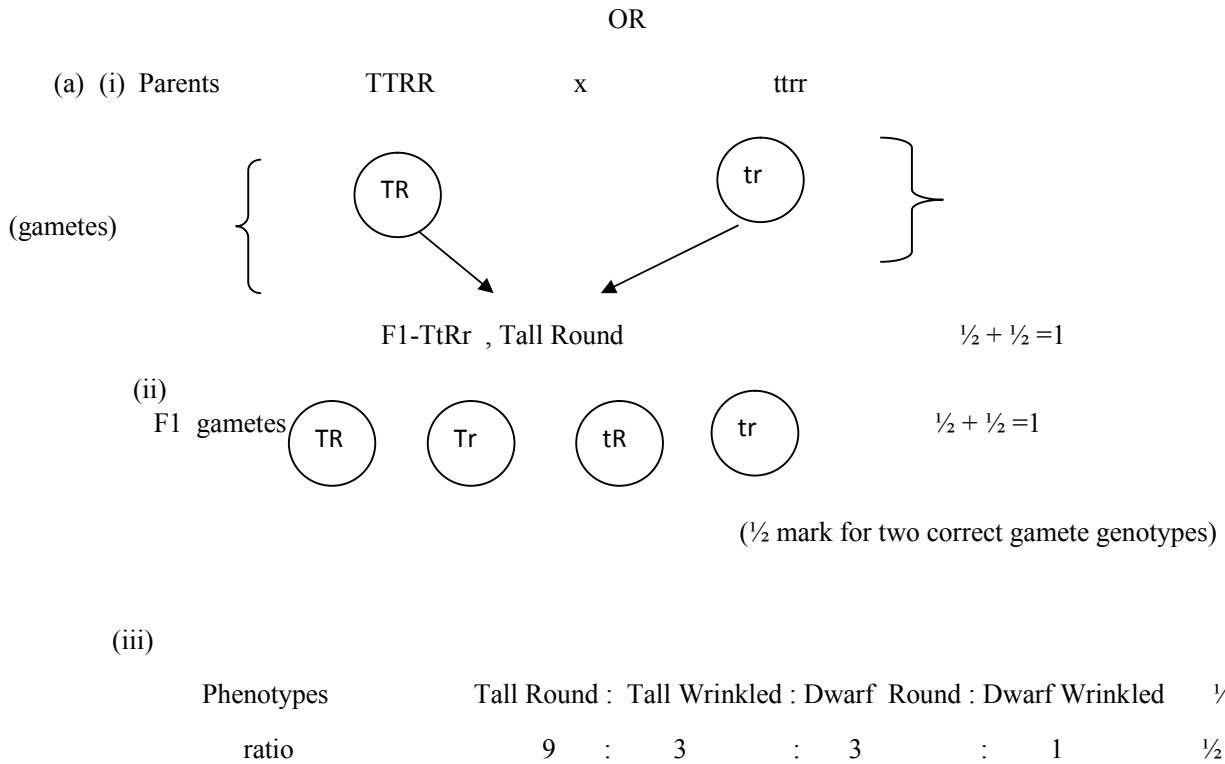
OR

(a) (i) Parents TTRR x ttrr

(gametes)

TR

tr

F1-TtRr , Tall Round $\frac{1}{2} + \frac{1}{2} = 1$

(ii)
F1 gametes

TR Tr tR tr

$\frac{1}{2} + \frac{1}{2} = 1$

($\frac{1}{2}$ mark for two correct gamete genotypes)

(iii)

Phenotypes Tall Round : Tall Wrinkled : Dwarf Round : Dwarf Wrinkled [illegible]

ratio 9 : 3 : 3 : 1 $\frac{1}{2}$